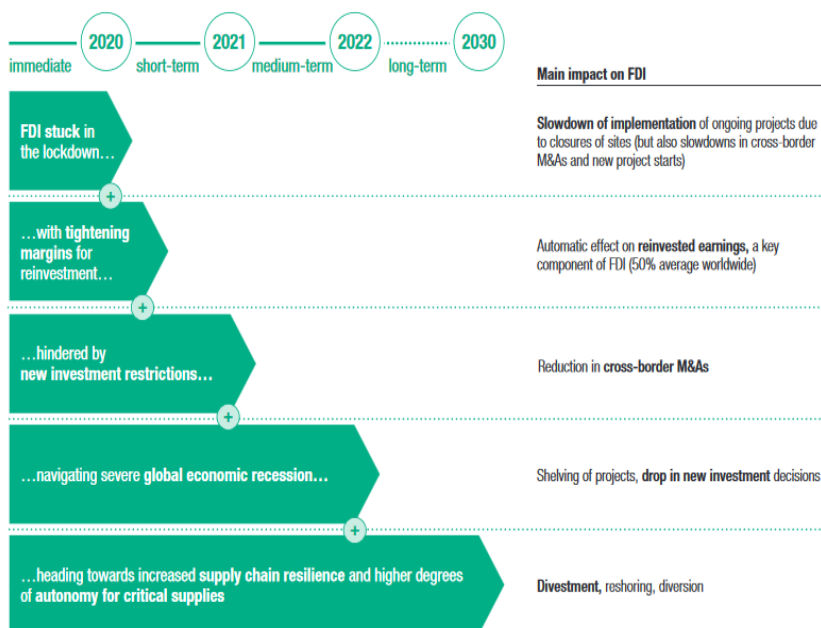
2020 2021 2022 2030

immediate short-term medium-term long-term

Main impact on FDI

FDI stuck in the lockdown…

Slowdown of implementation of ongoing projects due to closures of sites (but also slowdowns in cross-border M&As and new project starts)

+

…with tightening margins for reinvestment…

Automatic effect on reinvested earnings, a key component of FDI (50% average worldwide)

+

…hindered by new investment restrictions…

Reduction in cross-border M&As

+

…navigating severe global economic recession…

Shelving of projects, drop in new investment decisions

+

…heading towards increased supply chain resilience and higher degrees of autonomy for critical supplies

Divestment, reshoring, diversion